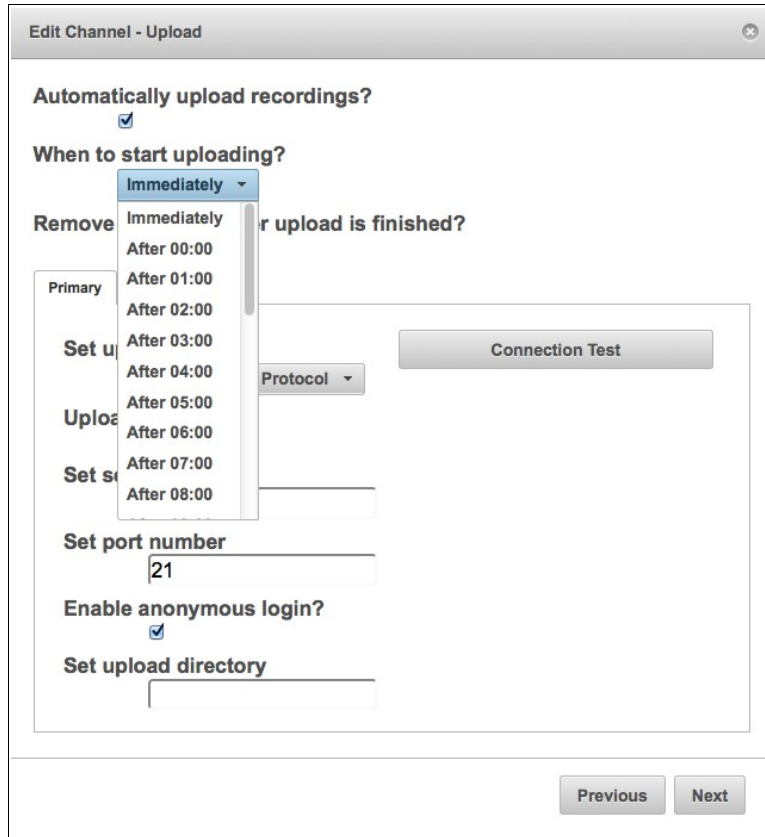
Edit Channel - Upload

Automatically upload recordings?

When to start uploading?

Immediately

Immediately
After 00:00
After 01:00
After 02:00
After 03:00
After 04:00
After 05:00
After 06:00
After 07:00
After 08:00

Remove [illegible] r upload is finished?

Primary

Set u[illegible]

Protocol

Connection Test

Uploa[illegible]

Set s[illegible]

Set port number

21

Enable anonymous login?

Set upload directory

Previous

Next